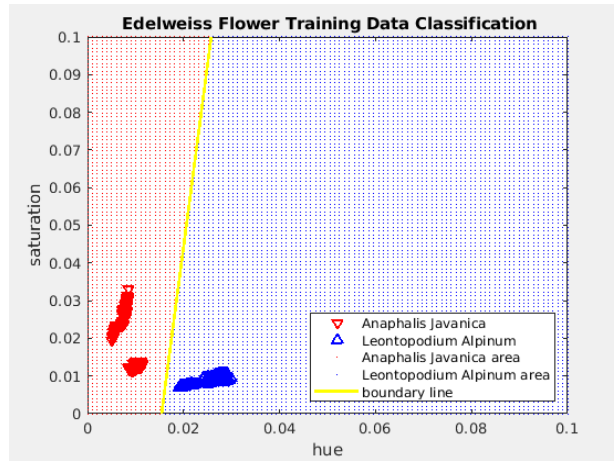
Edelweiss Flower Training Data Classification

0.1
0.09
0.08
0.07
0.06
0.05
0.04
0.03
0.02
0.01
0

saturation

0
0.02
0.04
0.06
0.08
0.1

hue

Anaphalis Javanica
Leontopodium Alpinum
Anaphalis Javanica area
Leontopodium Alpinum area
boundary line